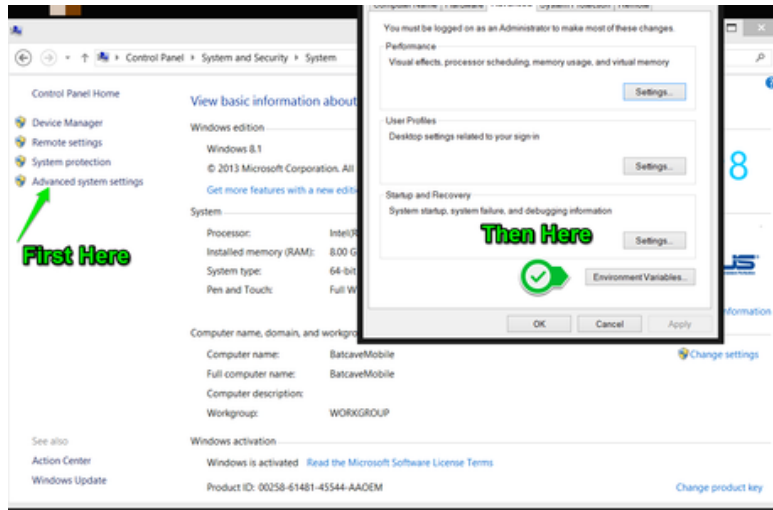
Control Panel > System and Security > System

Control Panel Home

Device Manager

Remote settings

System protection

Advanced system settings

First Here

View basic information about

Windows edition

Windows 8.1

© 2013 Microsoft Corporation. All

Get more features with a new editi

System

Processor: Intel(R

Installed memory (RAM): 8.00 G

System type: 64-bit

Pen and Touch: Full W

Computer name, domain, and workgro

Computer name: BatcaveMobile

Full computer name: BatcaveMobile

Computer description:

Workgroup: WORKGROUP

Change settings

See also

Action Center

Windows Update

Windows activation

Windows is activated Read the Microsoft Software License Terms

Product ID: 00258-61481-45544-AAOEM

Change product key

8

nformation

You must be logged on as an Administrator to make most of these changes.

Performance

Visual effects, processor scheduling, memory usage, and virtual memory

Settings...

User Profiles

Desktop settings related to your sign-in

Settings...

Startup and Recovery

System startup, system failure, and debugging information

Then Here

Settings...

Environment Variables...

OK

Cancel

Apply